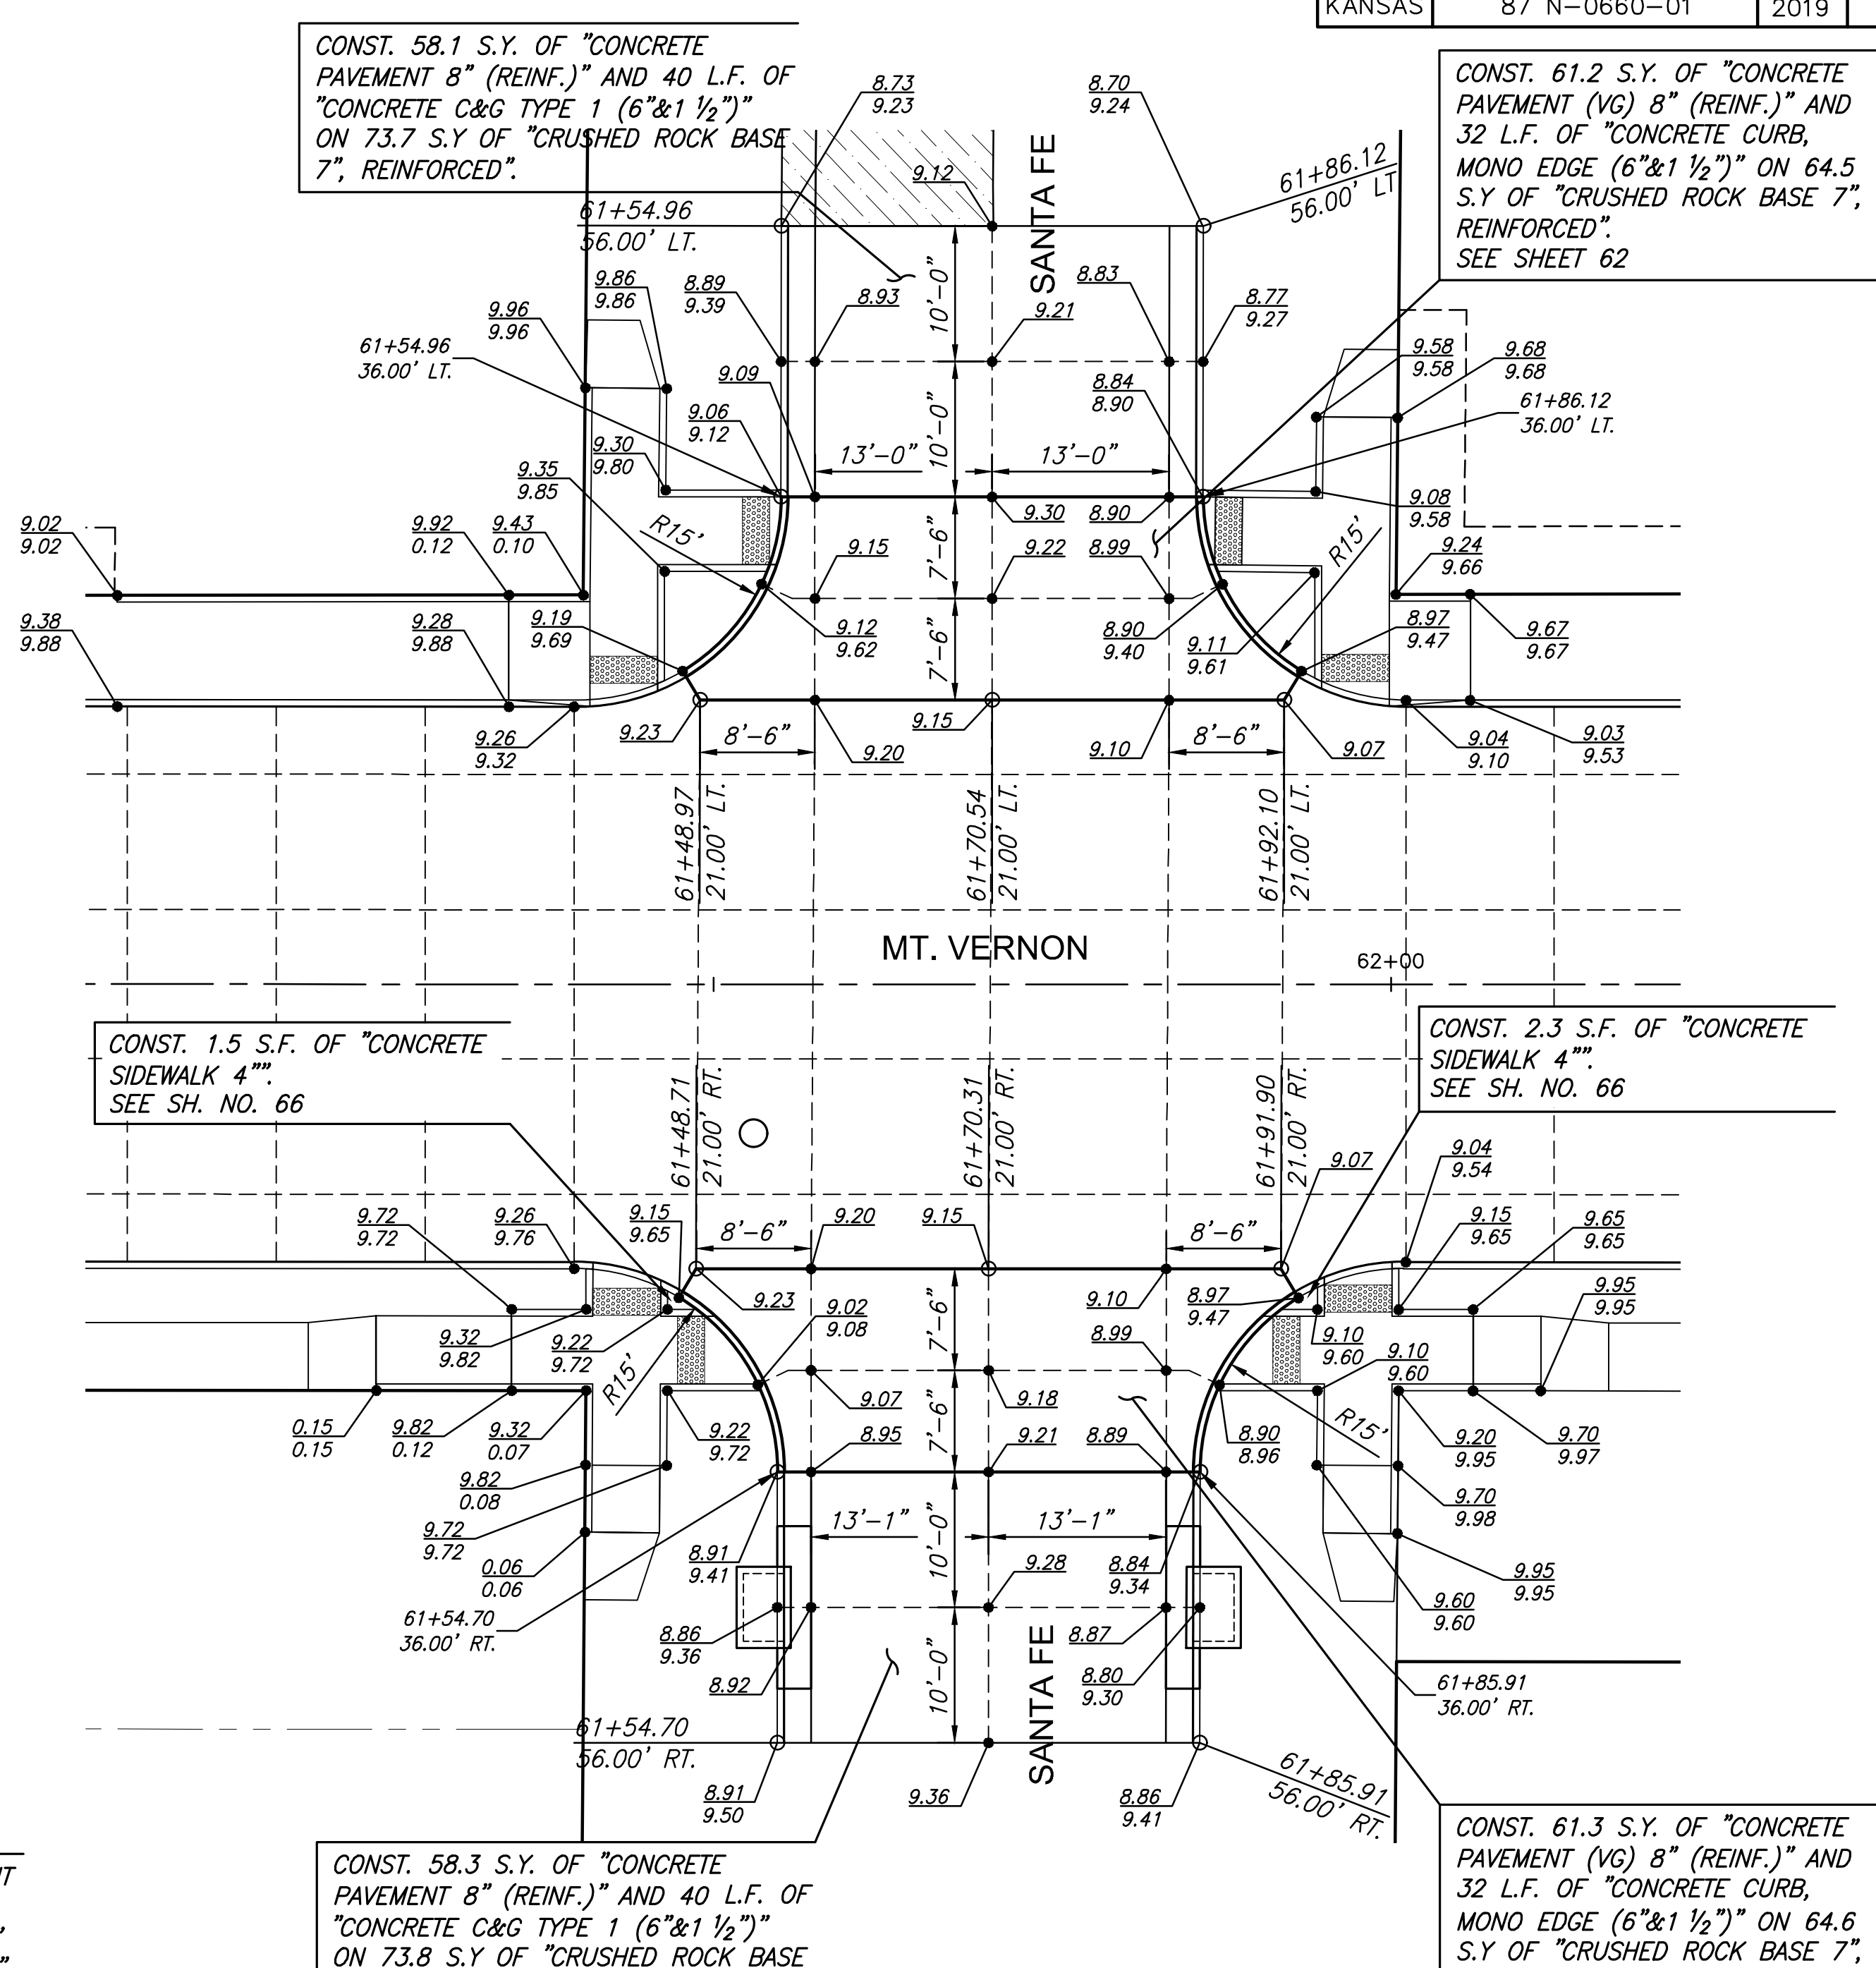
KANSAS | 87 N-0660-01 | 2019

CONST. 58.1 S.Y. OF "CONCRETE PAVEMENT 8" (REINF.)" AND 40 L.F. OF "CONCRETE C&G TYPE 1 (6"&1 ½")" ON 73.7 S.Y OF "CRUSHED ROCK BASE 7", REINFORCED".

CONST. 61.2 S.Y. OF "CONCRETE PAVEMENT (VG) 8" (REINF.)" AND 32 L.F. OF "CONCRETE CURB, MONO EDGE (6"&1 ½")" ON 64.5 S.Y OF "CRUSHED ROCK BASE 7", REINFORCED". SEE SHEET 62

8.73
9.23
8.70
9.24
9.12
61+86.12
56.00' LT
61+54.96
56.00' LT.
SANTA FE
10'-0"
8.83
8.77
9.27
9.86
9.86
8.89
9.39
8.93
9.21
9.96
9.96
61+54.96
36.00' LT.
9.58
9.58
9.68
9.68
61+86.12
36.00' LT.
9.09
8.84
8.90
9.06
9.12
10'-0"
9.30
9.80
13'-0"
13'-0"
9.35
9.85
9.08
9.58
9.02
9.02
9.92
0.12
9.43
0.10
R15'
9.30
8.90
9.15
9.22
8.99
7'-6"
R15'
9.24
9.66
9.38
9.88
9.28
9.88
9.19
9.69
9.12
9.62
7'-6"
8.90
9.40
9.11
9.61
8.97
9.47
9.67
9.67
9.23
9.15
9.26
9.32
8'-6"
9.20
9.10
8'-6"
9.07
9.04
9.10
9.03
9.53
61+48.97
21.00' LT.
61+70.54
21.00' LT.
61+92.10
21.00' LT.
MT. VERNON
62+00

CONST. 1.5 S.F. OF "CONCRETE SIDEWALK 4"". SEE SH. NO. 66

CONST. 2.3 S.F. OF "CONCRETE SIDEWALK 4"". SEE SH. NO. 66

61+48.71
21.00' RT.
61+70.31
21.00' RT.
61+91.90
21.00' RT.
9.07
9.04
9.54
9.72
9.72
9.26
9.76
9.15
9.65
8'-6"
9.20
9.15
8'-6"
9.15
9.65
9.65
9.65
9.95
9.95
9.23
9.02
9.08
9.10
8.97
9.47
9.32
9.82
9.22
9.72
R15'
7'-6"
8.99
9.10
9.60
9.10
9.60
9.07
9.18
R15'
0.15
0.15
9.82
0.12
9.32
0.07
9.22
9.72
8.95
9.21
8.89
8.90
8.96
9.20
9.95
9.70
9.97
9.82
0.08
9.70
9.98
9.72
9.72
13'-1"
13'-1"
0.06
0.06
8.91
9.41
10'-0"
9.28
8.84
9.34
9.95
9.95
61+54.70
36.00' RT.
9.60
9.60
8.86
9.36
8.87
SANTA FE
8.80
9.30
61+85.91
36.00' RT.
8.92
10'-0"
61+54.70
56.00' RT.
61+85.91
56.00' RT.
8.91
9.50
9.36
8.86
9.41

CONST. 58.3 S.Y. OF "CONCRETE PAVEMENT 8" (REINF.)" AND 40 L.F. OF "CONCRETE C&G TYPE 1 (6"&1 ½")" ON 73.8 S.Y OF "CRUSHED ROCK BASE

CONST. 61.3 S.Y. OF "CONCRETE PAVEMENT (VG) 8" (REINF.)" AND 32 L.F. OF "CONCRETE CURB, MONO EDGE (6"&1 ½")" ON 64.6 S.Y OF "CRUSHED ROCK BASE 7",

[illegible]T
,
"